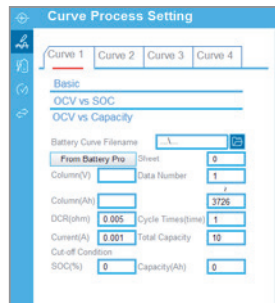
Curve Process Setting

Curve 1 | Curve 2 | Curve 3 | Curve 4

Basic

OCV vs SOC

OCV vs Capacity

Battery Curve Filename ...\...

From Battery Pro

Sheet 0

Column(V)

Data Number 1

Column(Ah)

3726

DCR(ohm) 0.005

Cycle Times(time) 1

Current(A) 0.001

Total Capacity 10

Cut-off Condition

SOC(%) 0

Capacity(Ah) 0